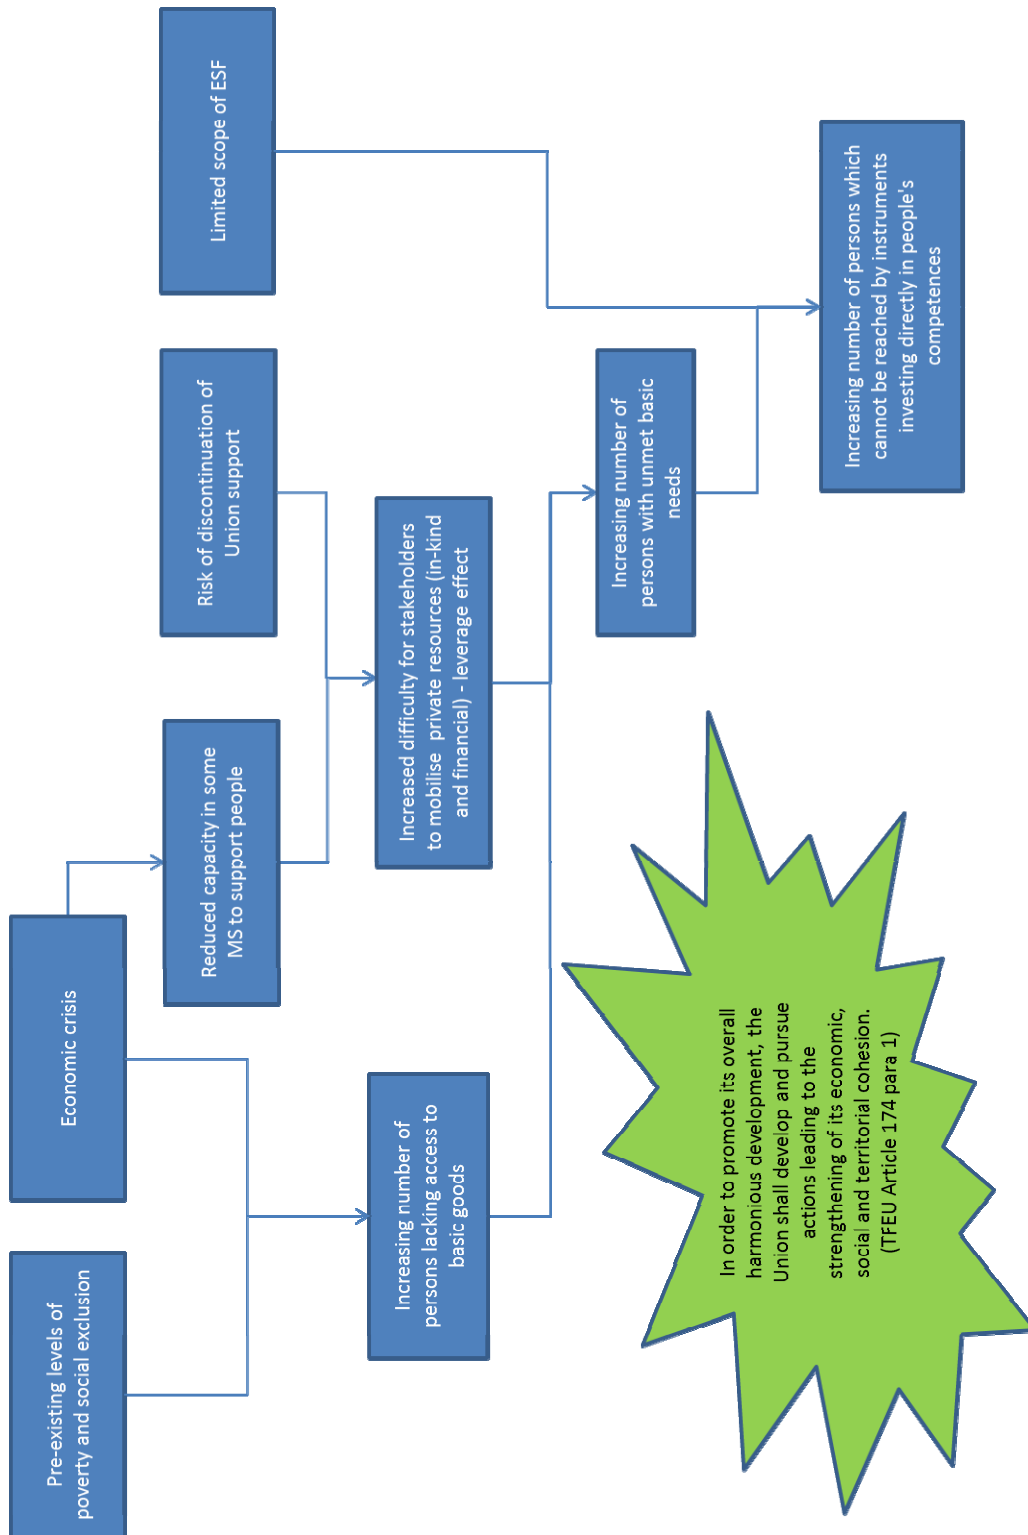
Pre-existing levels of poverty and social exclusion

Economic crisis

Reduced capacity in some MS to support people

Risk of discontinuation of Union support

Limited scope of ESF

Increasing number of persons lacking access to basic goods

Increased difficulty for stakeholders to mobilise private resources (in-kind and financial) - leverage effect

Increasing number of persons with unmet basic needs

Increasing number of persons which cannot be reached by instruments investing directly in people's competences

In order to promote its overall harmonious development, the Union shall develop and pursue actions leading to the strengthening of its economic, social and territorial cohesion. (TFEU Article 174 para 1)